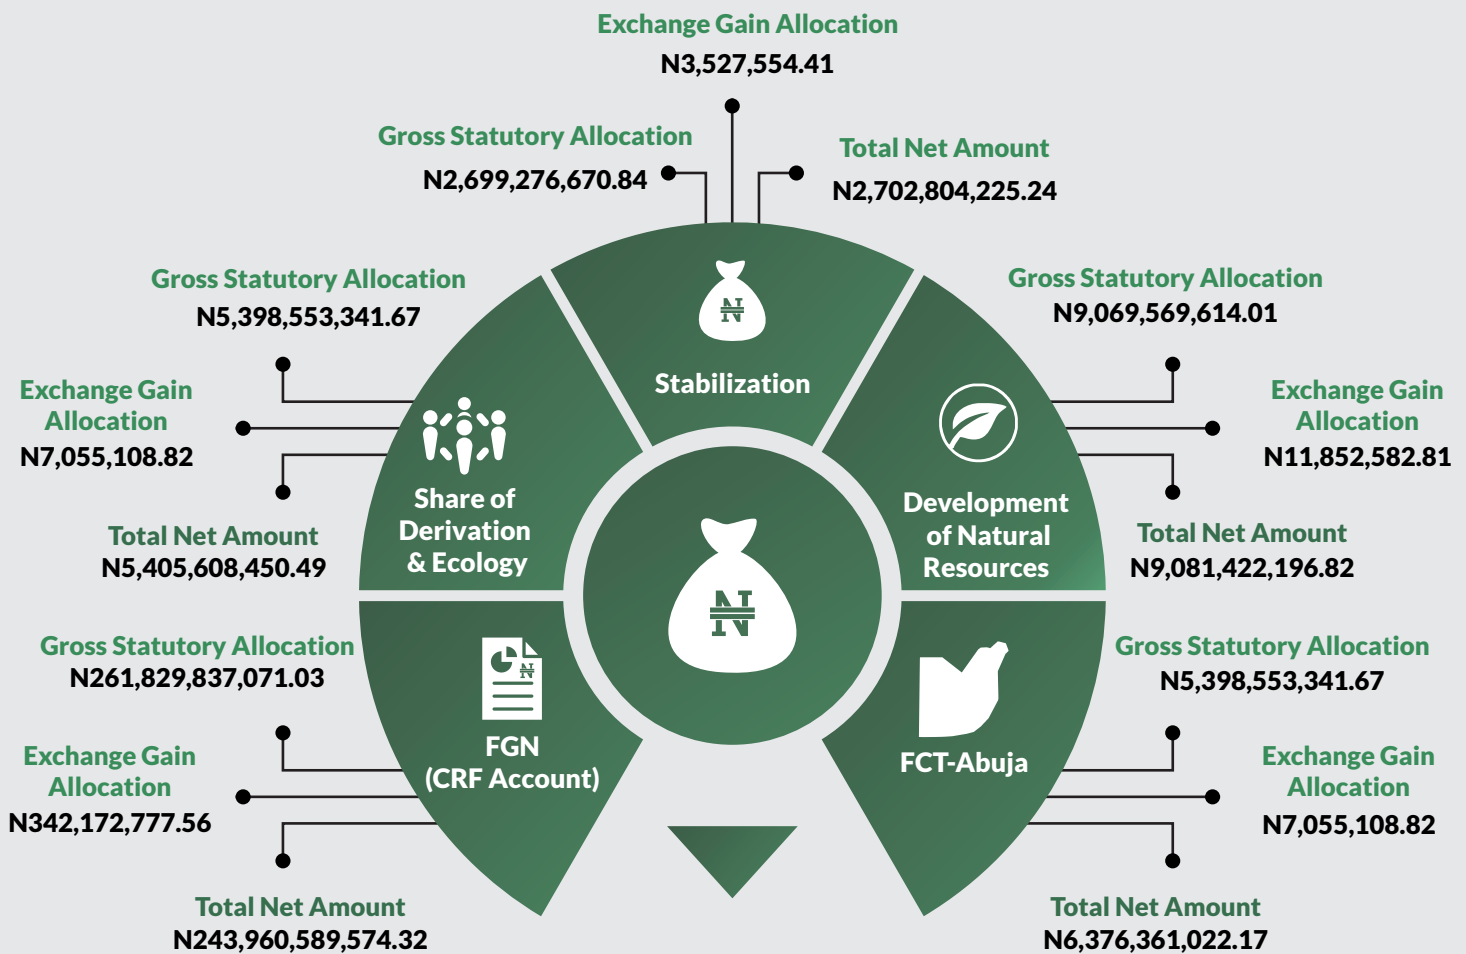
Exchange Gain Allocation
N3,527,554.41

Gross Statutory Allocation
N2,699,276,670.84

Total Net Amount
N2,702,804,225.24

Stabilization

Gross Statutory Allocation
N5,398,553,341.67

Exchange Gain Allocation
N7,055,108.82

Total Net Amount
N5,405,608,450.49

Share of Derivation & Ecology

Gross Statutory Allocation
N9,069,569,614.01

Exchange Gain Allocation
N11,852,582.81

Total Net Amount
N9,081,422,196.82

Development of Natural Resources

Gross Statutory Allocation
N261,829,837,071.03

Exchange Gain Allocation
N342,172,777.56

Total Net Amount
N243,960,589,574.32

FGN (CRF Account)

FCT-Abuja

Gross Statutory Allocation
N5,398,553,341.67

Exchange Gain Allocation
N7,055,108.82

Total Net Amount
N6,376,361,022.17